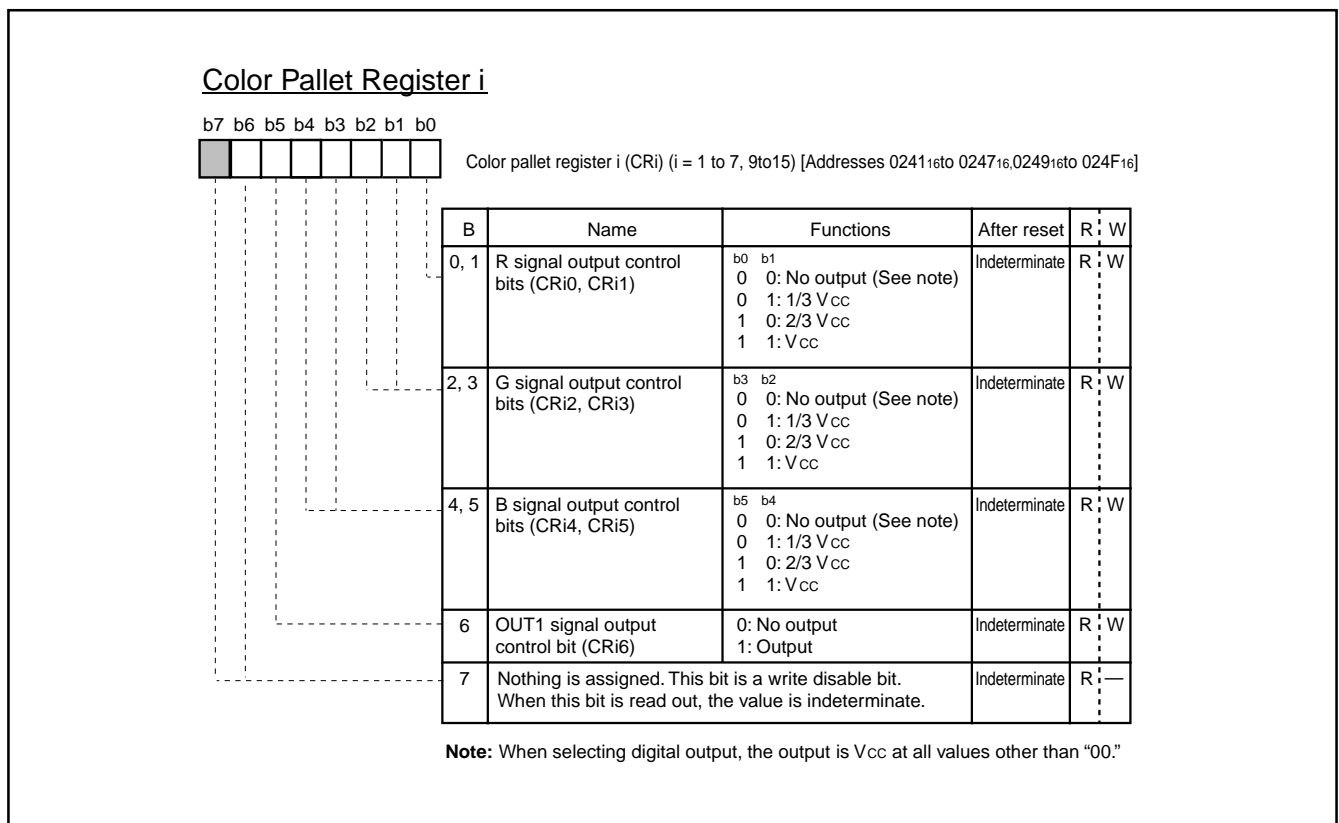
Color Pallet Register i

b7 b6 b5 b4 b3 b2 b1 b0

Color pallet register i (CRi) (i = 1 to 7, 9to15) [Addresses $0241_{16}$to $0247_{16}$,$0249_{16}$to $024F_{16}$]

| B | Name | Functions | After reset | R | W |
|---|---|---|---|---|---|
| 0, 1 | R signal output control bits (CRi0, CRi1) | b0 b1<br>0 0: No output (See note)<br>0 1: 1/3 Vcc<br>1 0: 2/3 Vcc<br>1 1: Vcc | Indeterminate | R | W |
| 2, 3 | G signal output control bits (CRi2, CRi3) | b3 b2<br>0 0: No output (See note)<br>0 1: 1/3 Vcc<br>1 0: 2/3 Vcc<br>1 1: Vcc | Indeterminate | R | W |
| 4, 5 | B signal output control bits (CRi4, CRi5) | b5 b4<br>0 0: No output (See note)<br>0 1: 1/3 Vcc<br>1 0: 2/3 Vcc<br>1 1: Vcc | Indeterminate | R | W |
| 6 | OUT1 signal output control bit (CRi6) | 0: No output<br>1: Output | Indeterminate | R | W |
| 7 | Nothing is assigned. This bit is a write disable bit. When this bit is read out, the value is indeterminate. | | Indeterminate | R | — |

Note: When selecting digital output, the output is Vcc at all values other than “00.”